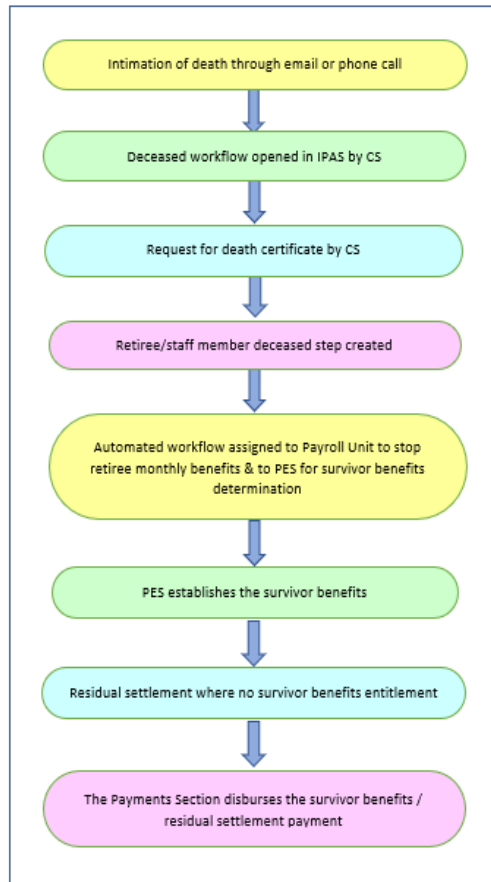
Intimation of death through email or phone call

Deceased workflow opened in IPAS by CS

Request for death certificate by CS

Retiree/staff member deceased step created

Automated workflow assigned to Payroll Unit to stop retiree monthly benefits & to PES for survivor benefits determination

PES establishes the survivor benefits

Residual settlement where no survivor benefits entitlement

The Payments Section disburses the survivor benefits / residual settlement payment